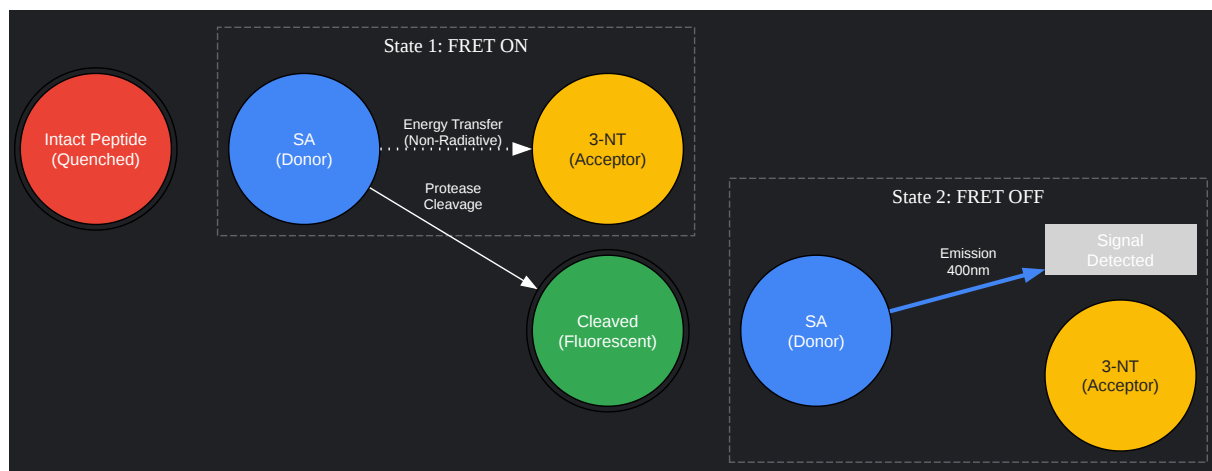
Intact Peptide
(Quenched)

State 1: FRET ON

SA
(Donor)

Energy Transfer
(Non-Radiative)

3-NT
(Acceptor)

Protease
Cleavage

Cleaved
(Fluorescent)

State 2: FRET OFF

Emission
400nm

Signal
Detected

SA
(Donor)

3-NT
(Acceptor)